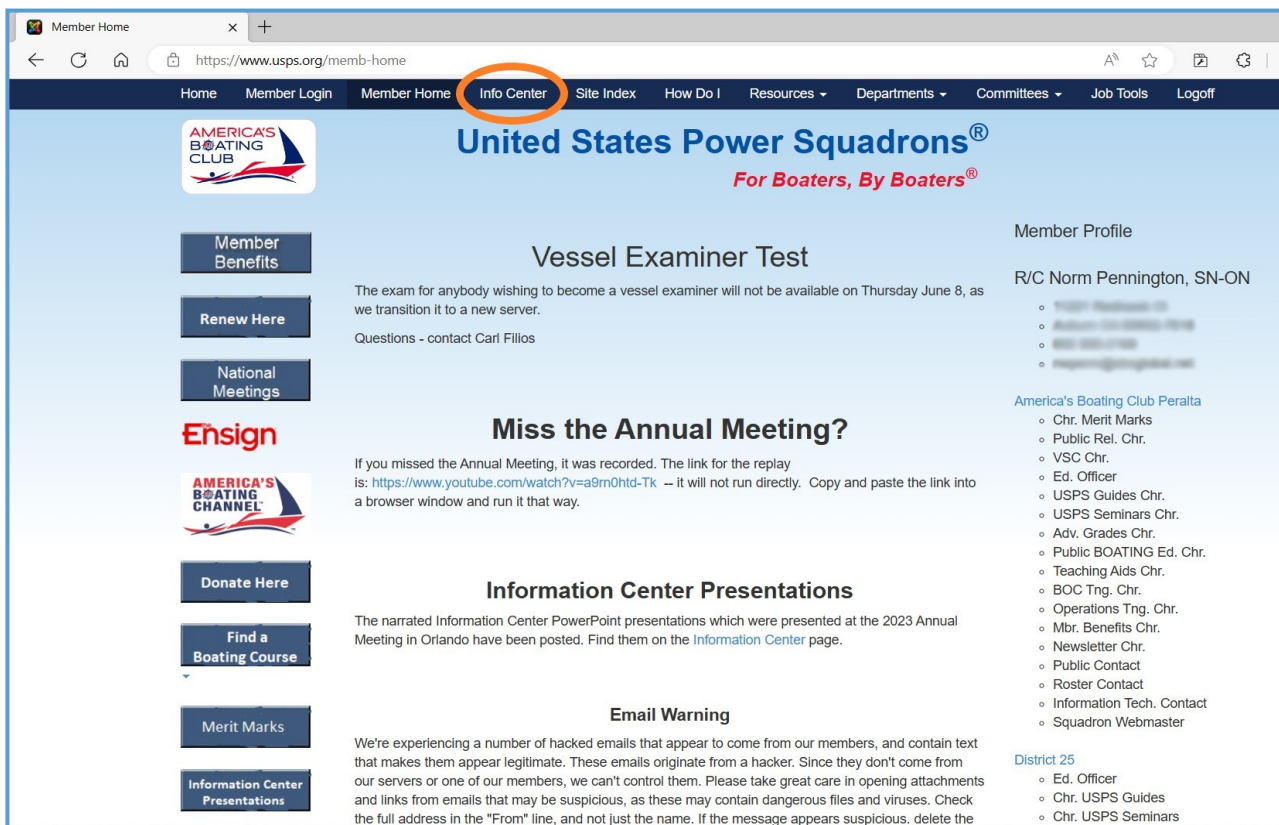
Member Home × +

https://www.usps.org/memb-home

Home Member Login Member Home Info Center Site Index How Do I Resources Departments Committees Job Tools Logoff

AMERICA'S BOATING CLUB

United States Power Squadrons®

For Boaters, By Boaters®

Member Benefits

Renew Here

National Meetings

Ensign

AMERICA'S BOATING CHANNEL

Donate Here

Find a Boating Course

Merit Marks

Information Center Presentations

Vessel Examiner Test

The exam for anybody wishing to become a vessel examiner will not be available on Thursday June 8, as we transition it to a new server.

Questions - contact Carl Filios

Miss the Annual Meeting?

If you missed the Annual Meeting, it was recorded. The link for the replay is: https://www.youtube.com/watch?v=a9rn0htd-Tk -- it will not run directly. Copy and paste the link into a browser window and run it that way.

Information Center Presentations

The narrated Information Center PowerPoint presentations which were presented at the 2023 Annual Meeting in Orlando have been posted. Find them on the Information Center page.

Email Warning

We're experiencing a number of hacked emails that appear to come from our members, and contain text that makes them appear legitimate. These emails originate from a hacker. Since they don't come from our servers or one of our members, we can't control them. Please take great care in opening attachments and links from emails that may be suspicious, as these may contain dangerous files and viruses. Check the full address in the "From" line, and not just the name. If the message appears suspicious, delete the

Member Profile

R/C Norm Pennington, SN-ON

- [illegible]
- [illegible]
- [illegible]
- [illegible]

America's Boating Club Peralta
- Chr. Merit Marks
- Public Rel. Chr.
- VSC Chr.
- Ed. Officer
- USPS Guides Chr.
- USPS Seminars Chr.
- Adv. Grades Chr.
- Public BOATING Ed. Chr.
- Teaching Aids Chr.
- BOC Tng. Chr.
- Operations Tng. Chr.
- Mbr. Benefits Chr.
- Newsletter Chr.
- Public Contact
- Roster Contact
- Information Tech. Contact
- Squadron Webmaster

District 25
- Ed. Officer
- Chr. USPS Guides
- Chr. USPS Seminars